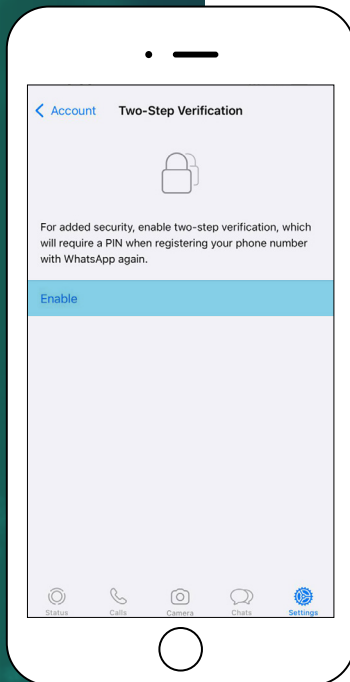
< Account Two-Step Verification

For added security, enable two-step verification, which will require a PIN when registering your phone number with WhatsApp again.

Enable

Status Calls Camera Chats Settings